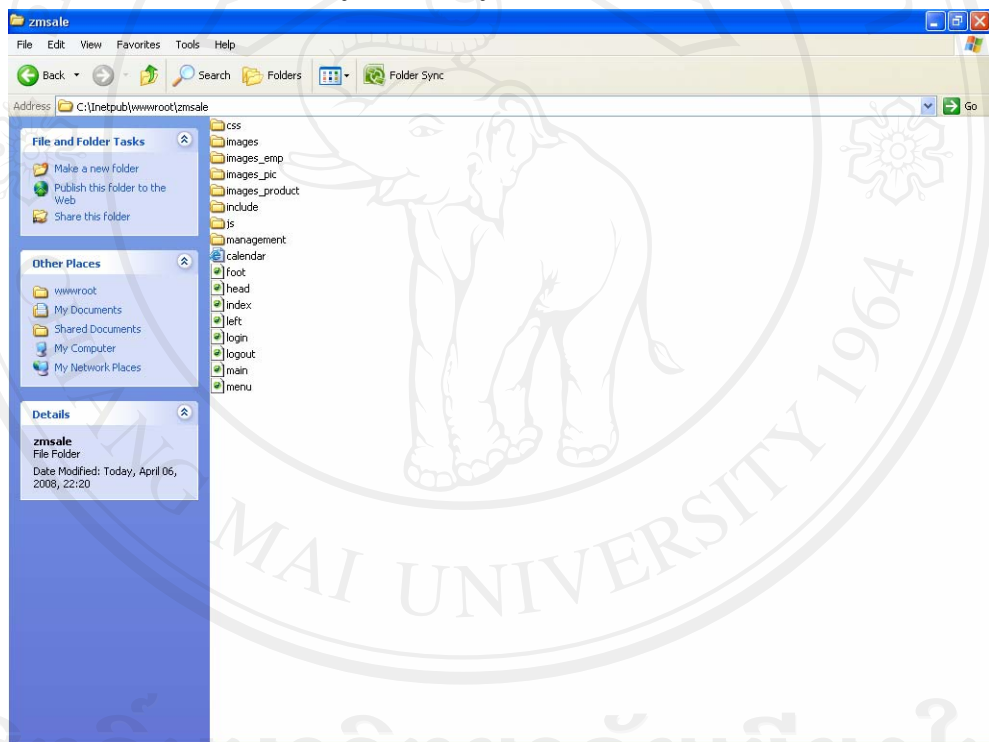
zmsale

File Edit View Favorites Tools Help

Back Search Folders Folder Sync

Address C:\Inetpub\wwwroot\zmsale

Go

File and Folder Tasks

Make a new folder
Publish this folder to the Web
Share this folder

Other Places

wwwroot
My Documents
Shared Documents
My Computer
My Network Places

Details

zmsale
File Folder
Date Modified: Today, April 06, 2008, 22:20

css
images
images_emp
images_pic
images_product
include
js
management
calendar
foot
head
index
left
login
logout
main
menu

MAI UNIVERSITY 1964